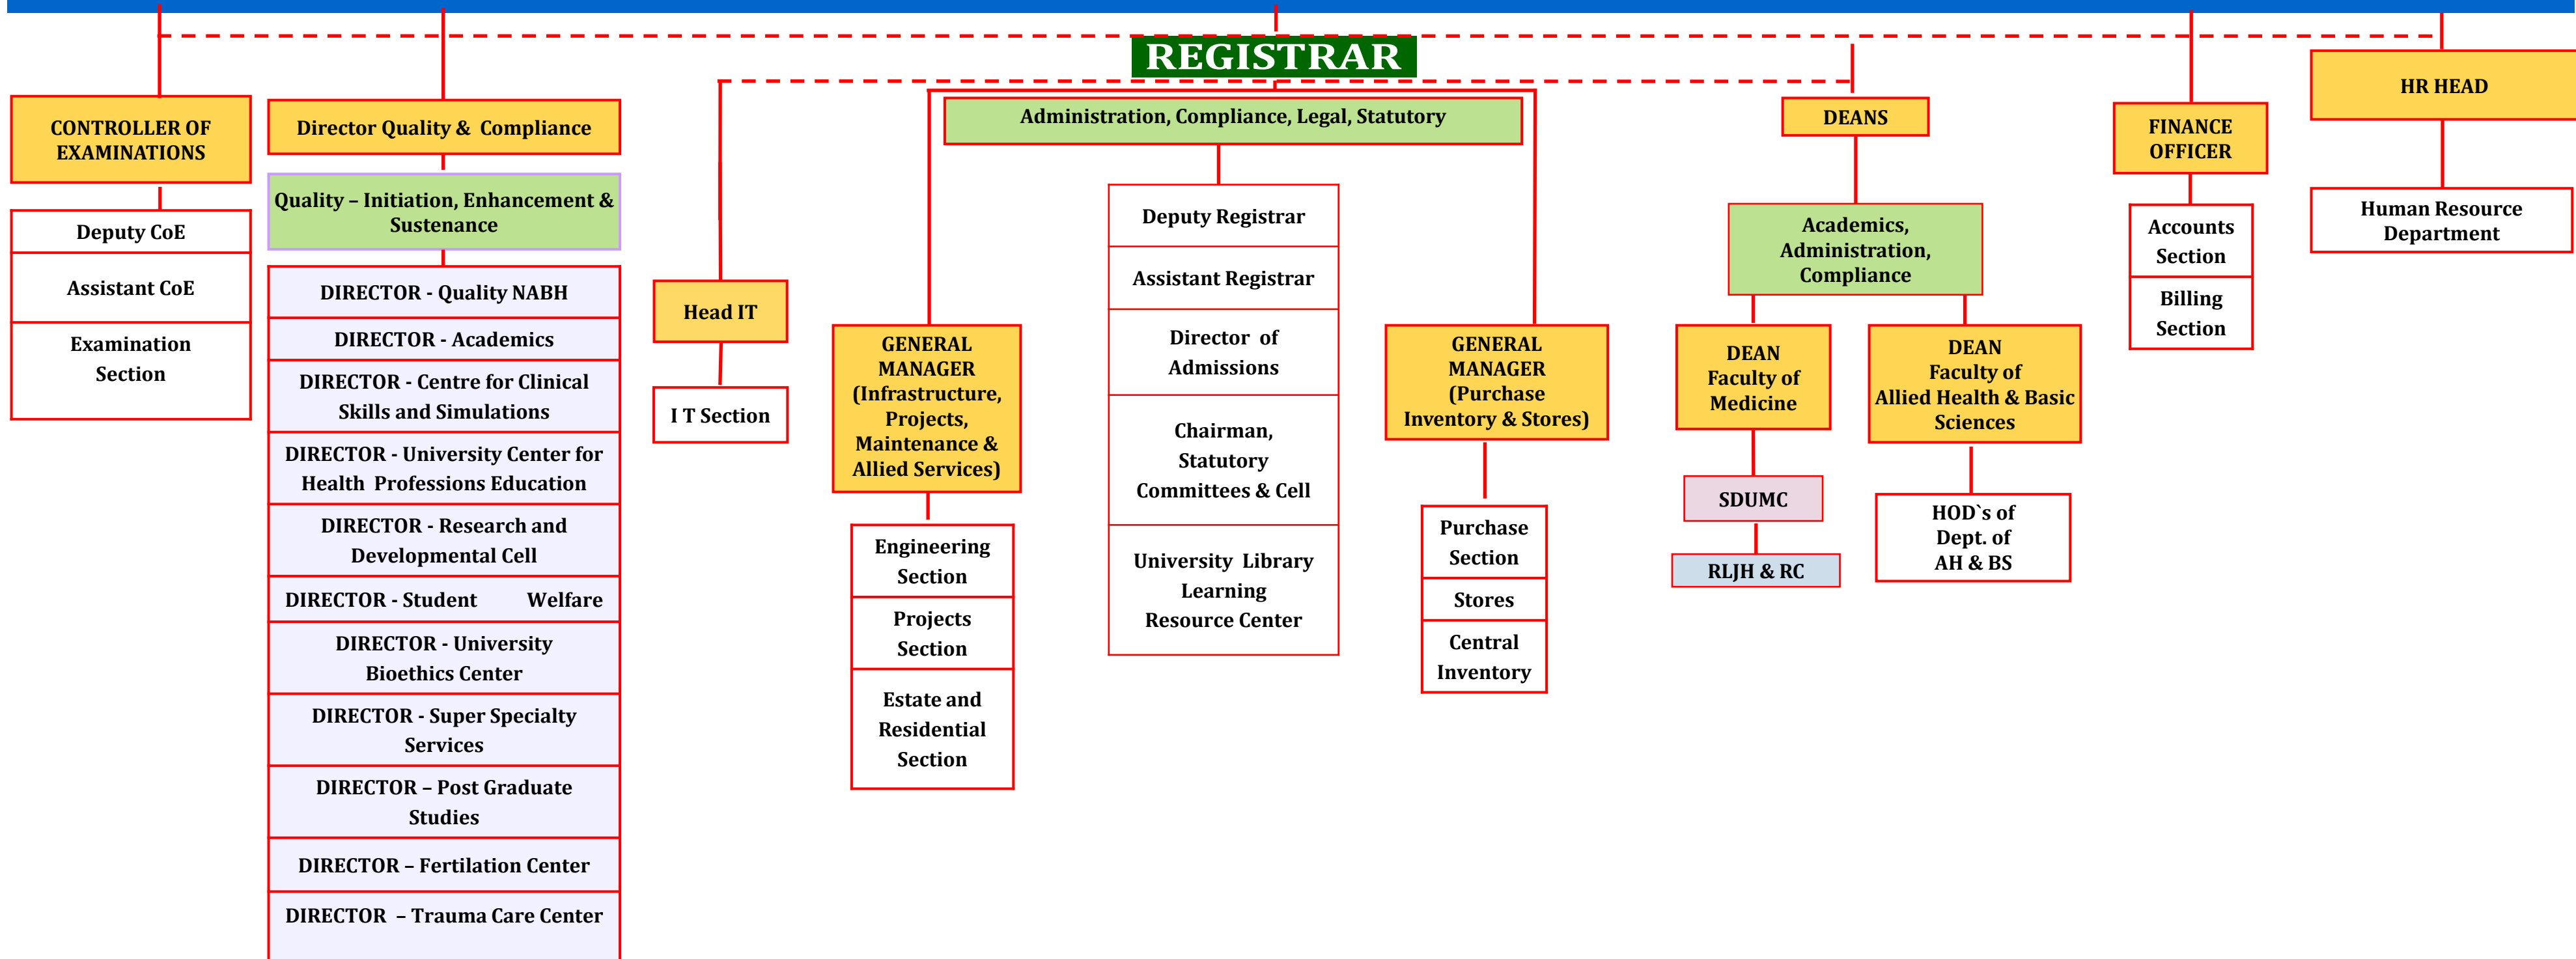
REGISTRAR

CONTROLLER OF EXAMINATIONS

Deputy CoE

Assistant CoE

Examination Section

Director Quality & Compliance

Quality – Initiation, Enhancement & Sustenance

DIRECTOR - Quality NABH

DIRECTOR - Academics

DIRECTOR - Centre for Clinical Skills and Simulations

DIRECTOR - University Center for Health Professions Education

DIRECTOR - Research and Developmental Cell

DIRECTOR - Student Welfare

DIRECTOR - University Bioethics Center

DIRECTOR - Super Specialty Services

DIRECTOR – Post Graduate Studies

DIRECTOR – Fertilation Center

DIRECTOR – Trauma Care Center

Head IT

I T Section

Administration, Compliance, Legal, Statutory

GENERAL MANAGER (Infrastructure, Projects, Maintenance & Allied Services)

Engineering Section

Projects Section

Estate and Residential Section

Deputy Registrar

Assistant Registrar

Director of Admissions

Chairman, Statutory Committees & Cell

University Library Learning Resource Center

GENERAL MANAGER (Purchase Inventory & Stores)

Purchase Section

Stores

Central Inventory

DEANS

Academics, Administration, Compliance

DEAN Faculty of Medicine

SDUMC

RLJH & RC

DEAN Faculty of Allied Health & Basic Sciences

HOD`s of Dept. of AH & BS

FINANCE OFFICER

Accounts Section

Billing Section

HR HEAD

Human Resource Department